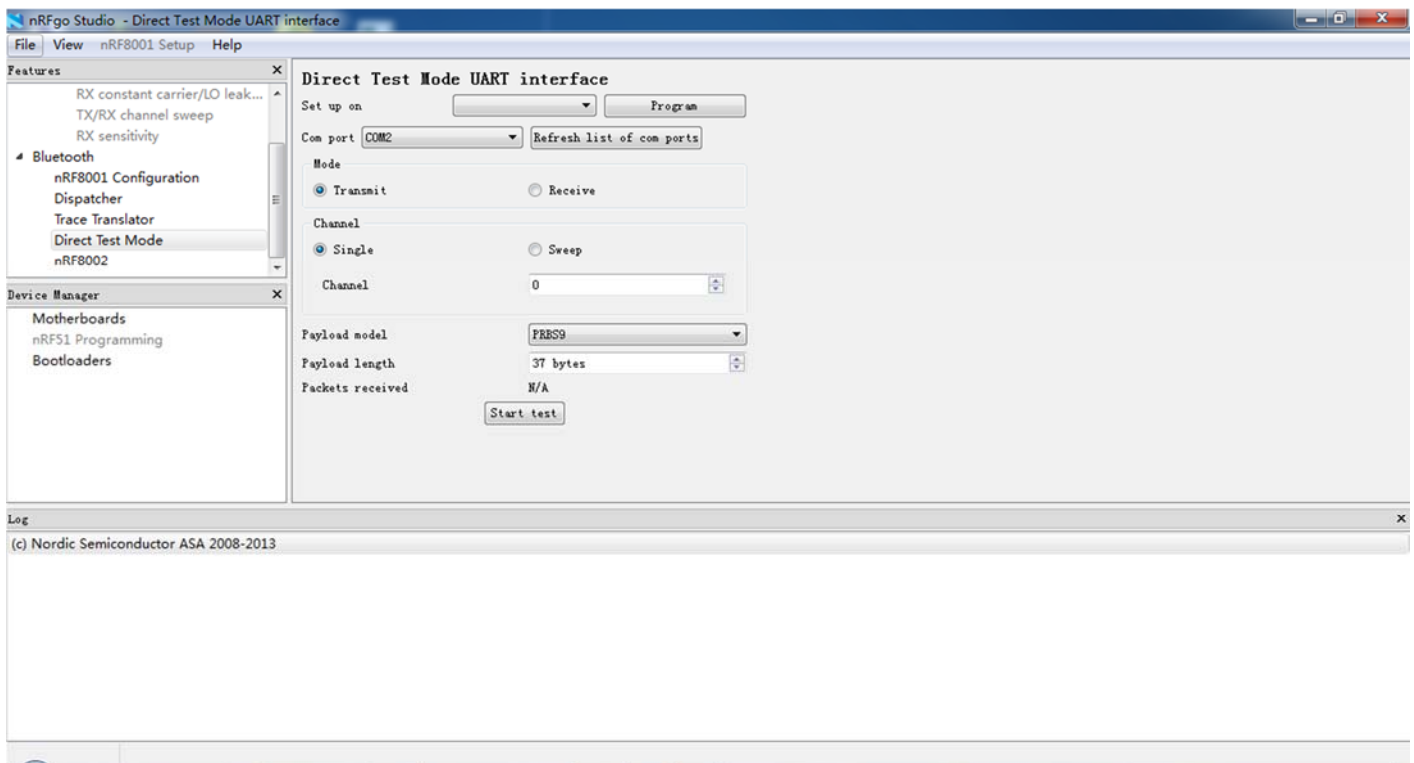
nRFgo Studio - Direct Test Mode UART interface

File View nRF8001 Setup Help

Features

RX constant carrier/LO leak...
TX/RX channel sweep
RX sensitivity
Bluetooth
nRF8001 Configuration
Dispatcher
Trace Translator
Direct Test Mode
nRF8002

Device Manager

Motherboards
nRF51 Programming
Bootloaders

Direct Test Mode UART interface

Set up on

Program

Com port COM2

Refresh list of com ports

Mode

Transmit

Receive

Channel

Single

Sweep

Channel 0

Payload model PRBS9

Payload length 37 bytes

Packets received N/A

Start test

Log

(c) Nordic Semiconductor ASA 2008-2013